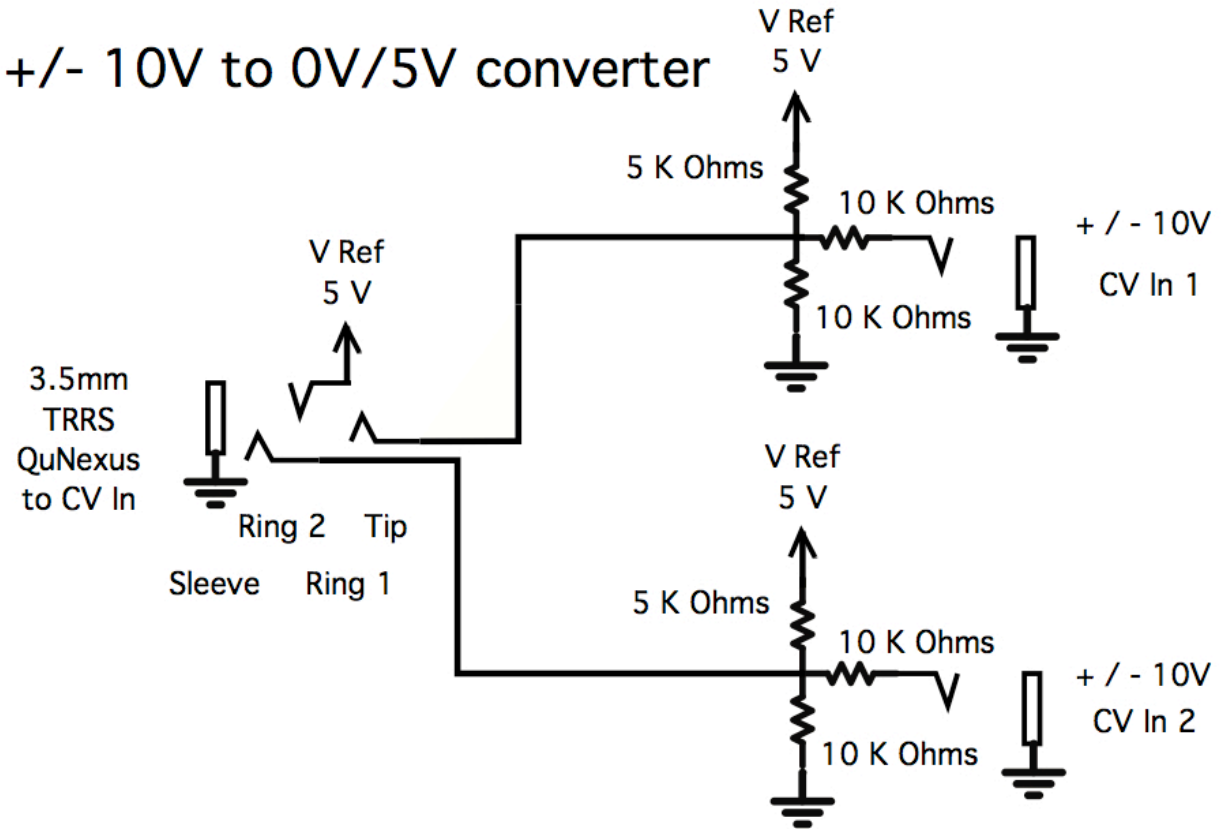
+/- 10V to 0V/5V converter

V Ref
5 V

5 K Ohms

10 K Ohms

+ / - 10V

CV In 1

10 K Ohms

V Ref
5 V

3.5mm
TRRS
QuNexus
to CV In

Ring 2

Tip

Sleeve

Ring 1

V Ref
5 V

5 K Ohms

10 K Ohms

+ / - 10V
CV In 2

10 K Ohms